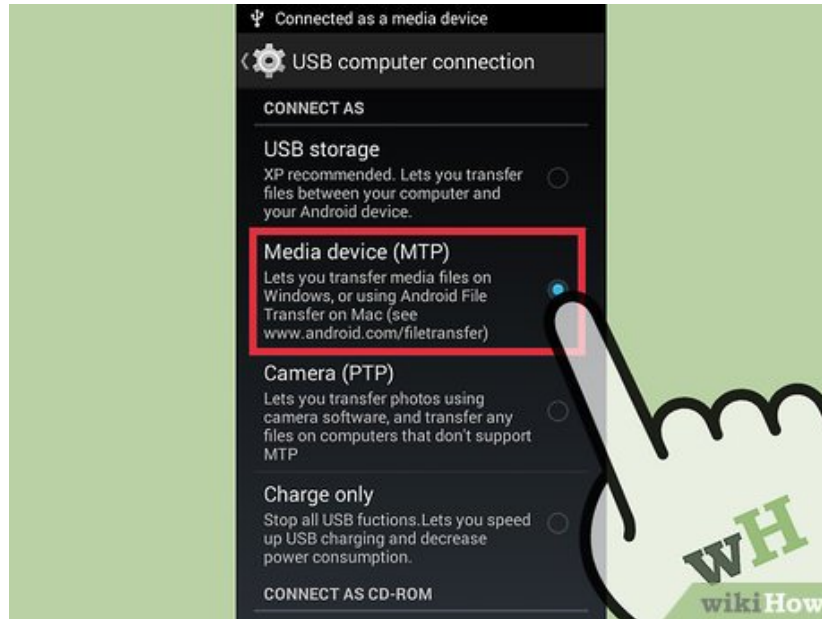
Connected as a media device

USB computer connection

CONNECT AS

USB storage
XP recommended. Lets you transfer files between your computer and your Android device.

Media device (MTP)
Lets you transfer media files on Windows, or using Android File Transfer on Mac (see www.android.com/filetransfer)

Camera (PTP)
Lets you transfer photos using camera software, and transfer any files on computers that don't support MTP

Charge only
Stop all USB fuctions.Lets you speed up USB charging and decrease power consumption.

CONNECT AS CD-ROM

wH

wikiHow